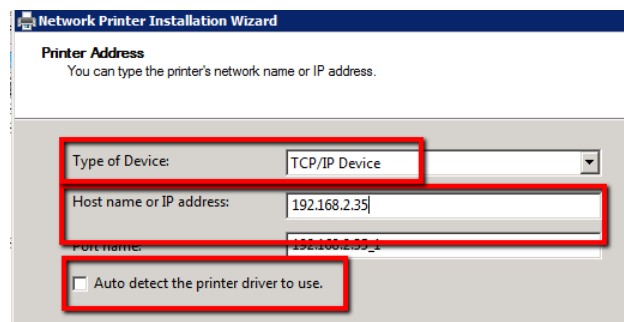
Network Printer Installation Wizard

Printer Address
You can type the printer's network name or IP address.

Type of Device: TCP/IP Device

Host name or IP address: 192.168.2.35

Port name: 192.168.2.35_1

Auto detect the printer driver to use.